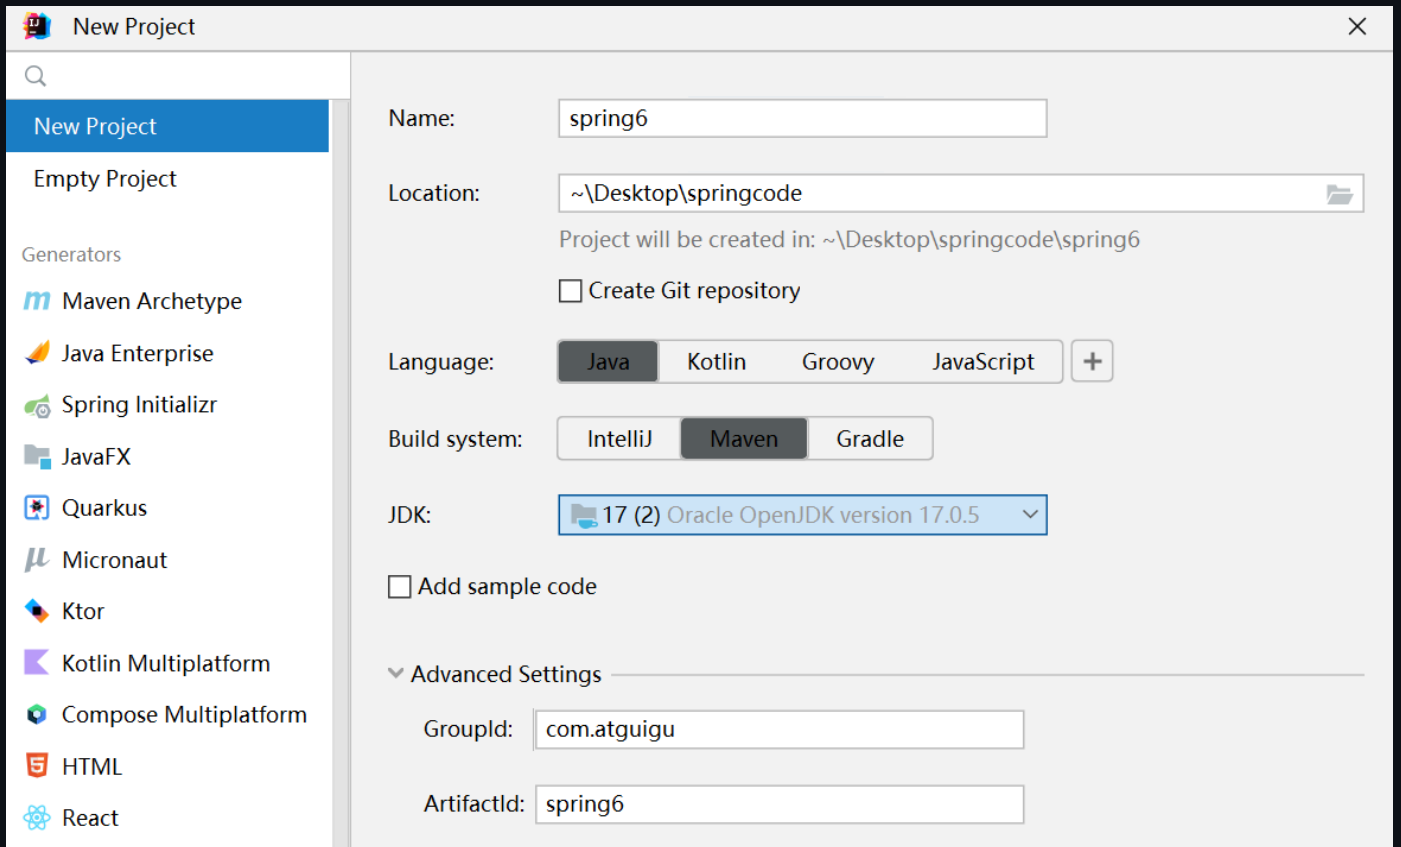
New Project

New Project
Empty Project

Generators
Maven Archetype
Java Enterprise
Spring Initializr
JavaFX
Quarkus
Micronaut
Ktor
Kotlin Multiplatform
Compose Multiplatform
HTML
React

Name: spring6

Location: ~\Desktop\springcode

Project will be created in: ~\Desktop\springcode\spring6

Create Git repository

Language: Java Kotlin Groovy JavaScript +

Build system: IntelliJ Maven Gradle

JDK: 17 (2) Oracle OpenJDK version 17.0.5

Add sample code

Advanced Settings

GroupId: com.atguigu

ArtifactId: spring6